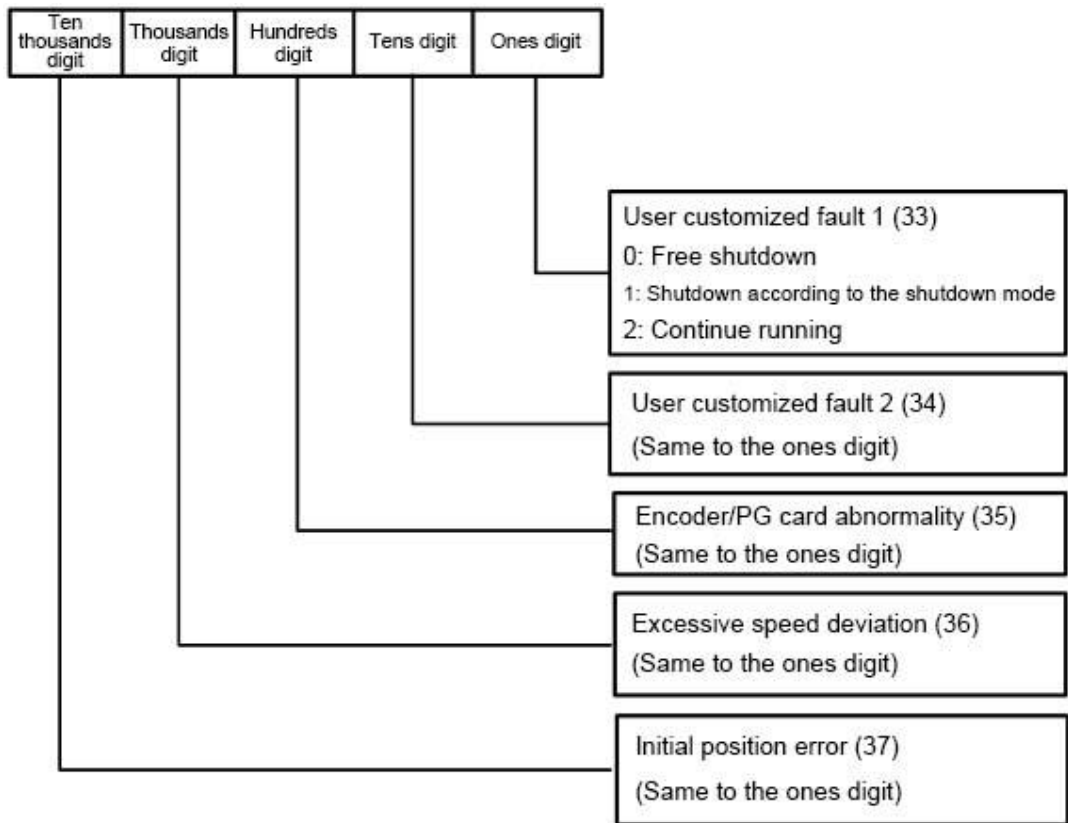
| Ten thousands digit | Thousands digit | Hundreds digit | Tens digit | Ones digit |
|---|---|---|---|---|

User customized fault 1 (33)
0: Free shutdown
1: Shutdown according to the shutdown mode
2: Continue running

User customized fault 2 (34)
(Same to the ones digit)

Encoder/PG card abnormality (35)
(Same to the ones digit)

Excessive speed deviation (36)
(Same to the ones digit)

Initial position error (37)
(Same to the ones digit)